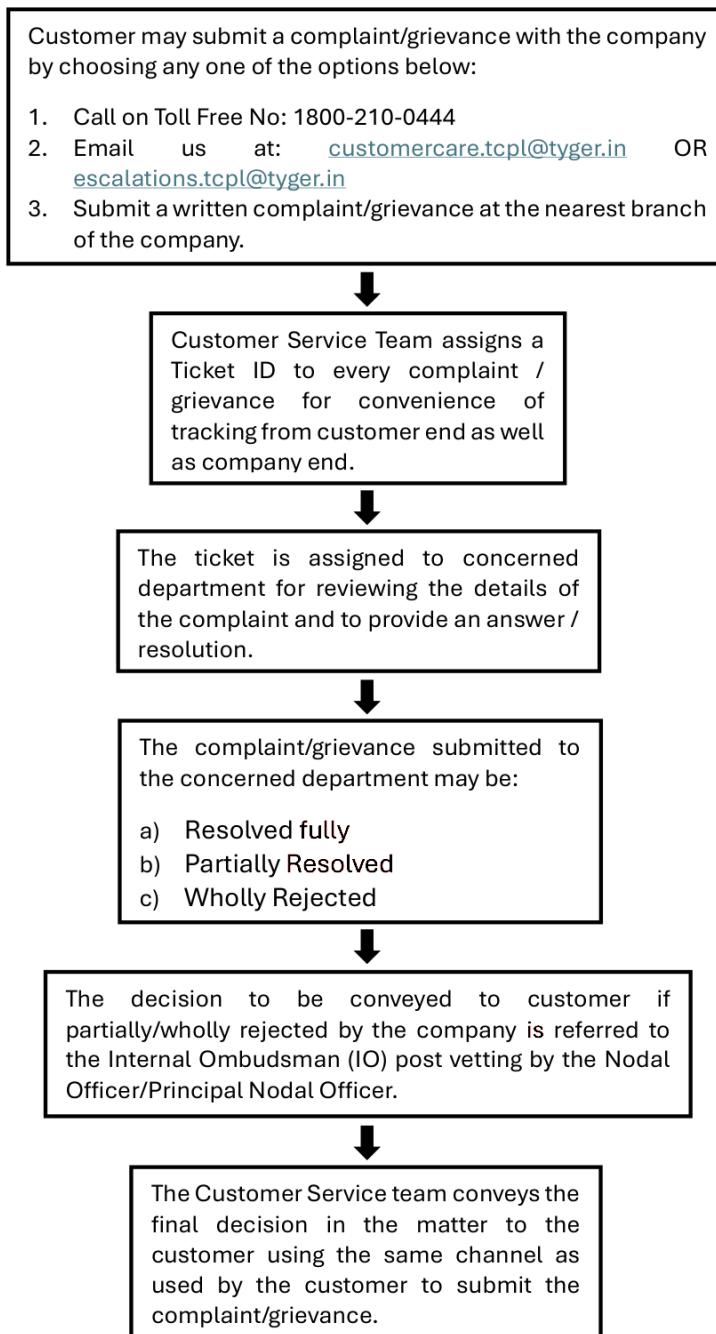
Customer may submit a complaint/grievance with the company by choosing any one of the options below:

1. Call on Toll Free No: 1800-210-0444
2. Email us at: customercare.tcpl@tyger.in OR escalations.tcpl@tyger.in
3. Submit a written complaint/grievance at the nearest branch of the company.

Customer Service Team assigns a Ticket ID to every complaint / grievance for convenience of tracking from customer end as well as company end.

The ticket is assigned to concerned department for reviewing the details of the complaint and to provide an answer / resolution.

The complaint/grievance submitted to the concerned department may be:

a) Resolved fully
b) Partially Resolved
c) Wholly Rejected

The decision to be conveyed to customer if partially/wholly rejected by the company is referred to the Internal Ombudsman (IO) post vetting by the Nodal Officer/Principal Nodal Officer.

The Customer Service team conveys the final decision in the matter to the customer using the same channel as used by the customer to submit the complaint/grievance.